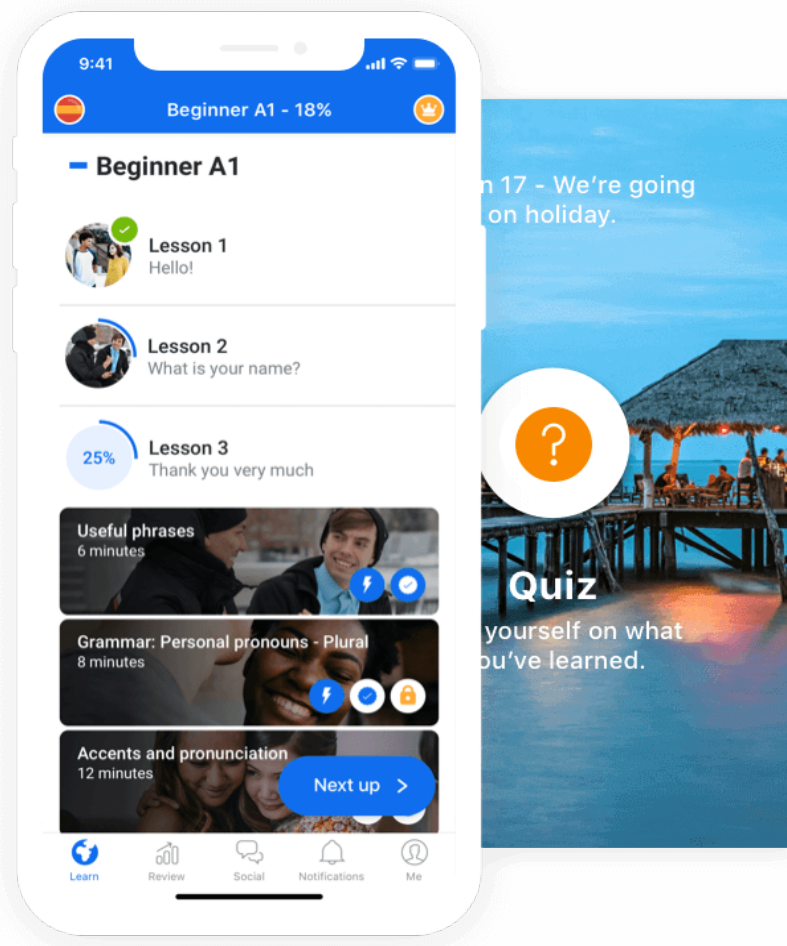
9:41

Beginner A1 - 18%

Beginner A1

Lesson 1
Hello!

Lesson 2
What is your name?

25%
Lesson 3
Thank you very much

Useful phrases
6 minutes

Grammar: Personal pronouns - Plural
8 minutes

Accents and pronunciation
12 minutes

Next up >

Learn
Review
Social
Notifications
Me

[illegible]n 17 - We're going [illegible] on holiday.

?

Quiz
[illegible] yourself on what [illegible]ou've learned.